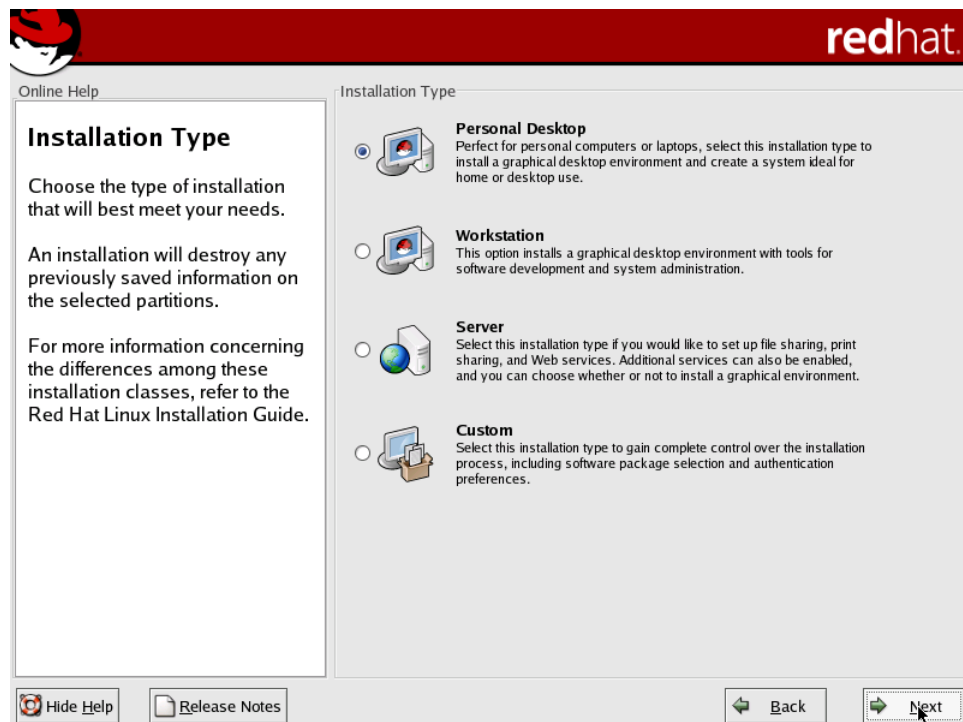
redhat.

Online Help

Installation Type

Choose the type of installation that will best meet your needs.

An installation will destroy any previously saved information on the selected partitions.

For more information concerning the differences among these installation classes, refer to the Red Hat Linux Installation Guide.

Installation Type

Personal Desktop
Perfect for personal computers or laptops, select this installation type to install a graphical desktop environment and create a system ideal for home or desktop use.

Workstation
This option installs a graphical desktop environment with tools for software development and system administration.

Server
Select this installation type if you would like to set up file sharing, print sharing, and Web services. Additional services can also be enabled, and you can choose whether or not to install a graphical environment.

Custom
Select this installation type to gain complete control over the installation process, including software package selection and authentication preferences.

Hide Help

Release Notes

Back

Next